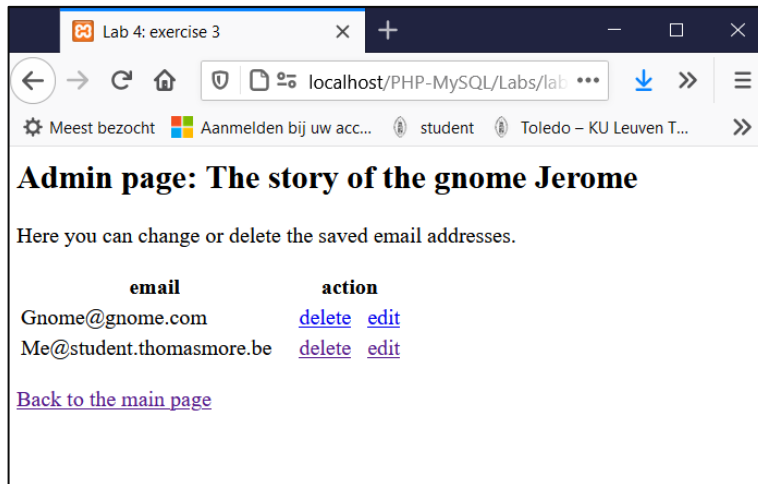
Lab 4: exercise 3

localhost/PHP-MySQL/Labs/lab •••

Meest bezocht   Aanmelden bij uw acc...   student   Toledo – KU Leuven T...

# Admin page: The story of the gnome Jerome

Here you can change or delete the saved email addresses.

| email | action |
|---|---|
| Gnome@gnome.com | delete edit |
| Me@student.thomasmore.be | delete edit |

Back to the main page